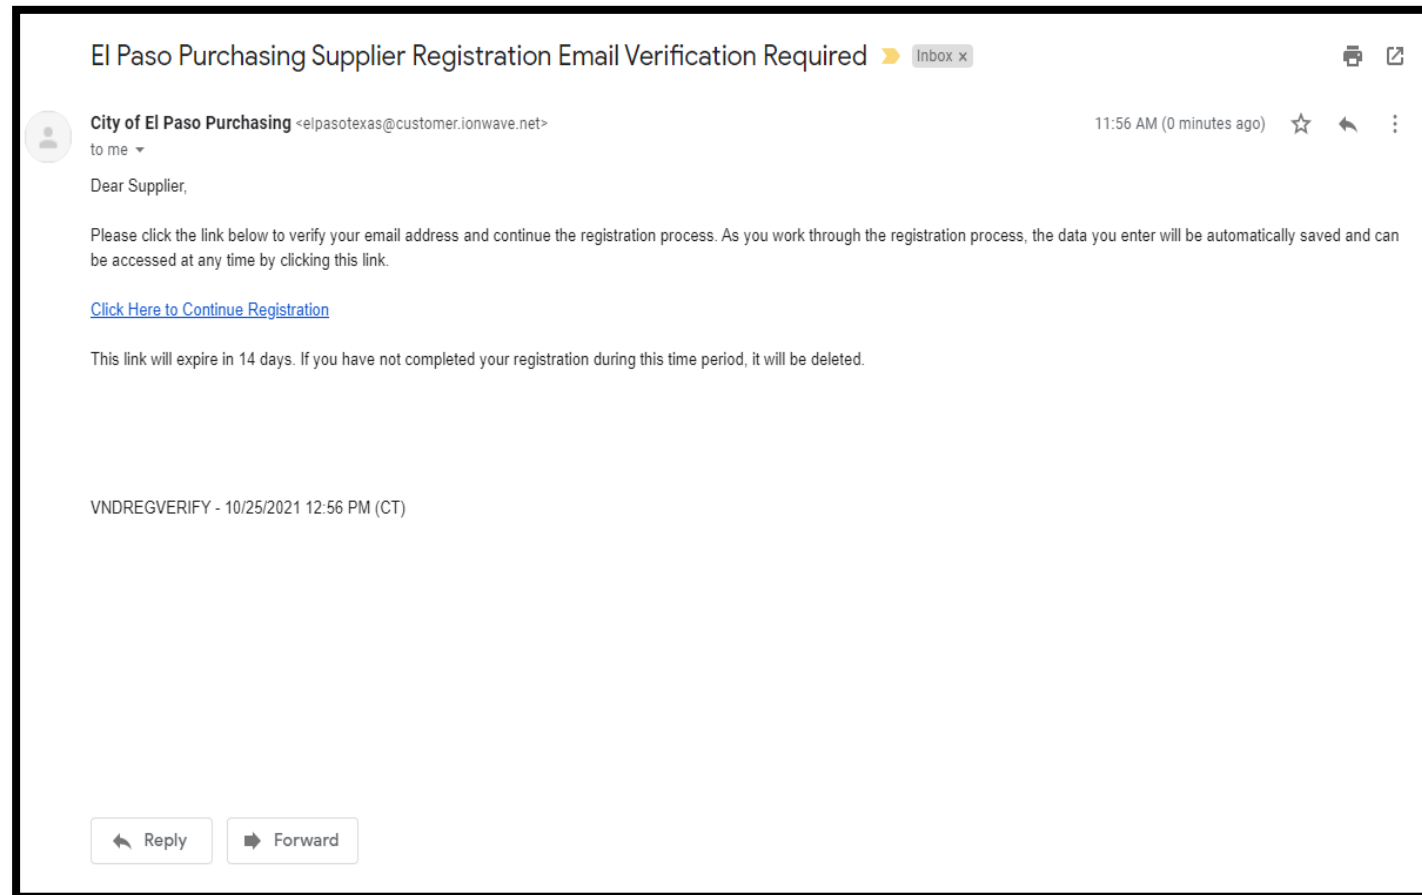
El Paso Purchasing Supplier Registration Email Verification Required Inbox ×

City of El Paso Purchasing <elpasotexas@customer.ionwave.net>
to me

11:56 AM (0 minutes ago)

Dear Supplier,

Please click the link below to verify your email address and continue the registration process. As you work through the registration process, the data you enter will be automatically saved and can be accessed at any time by clicking this link.

Click Here to Continue Registration

This link will expire in 14 days. If you have not completed your registration during this time period, it will be deleted.

VNDREGVERIFY - 10/25/2021 12:56 PM (CT)

Reply Forward